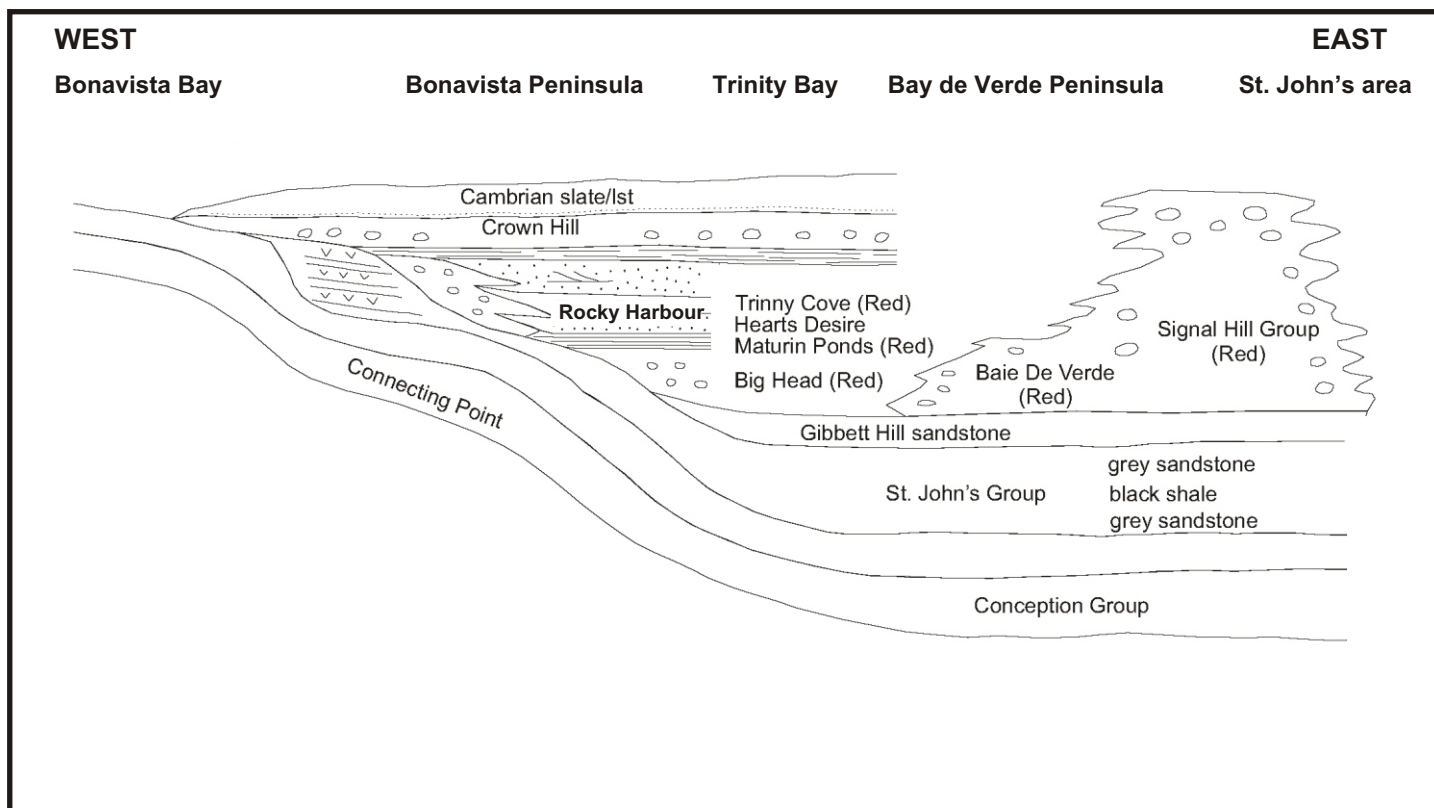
WEST

EAST

Bonavista Bay

Bonavista Peninsula

Trinity Bay

Bay de Verde Peninsula

St. John's area

Cambrian slate/lst

Crown Hill

Rocky Harbour

Trinny Cove (Red)
Hearts Desire
Maturin Ponds (Red)

Big Head (Red)

Baie De Verde
(Red)

Signal Hill Group
(Red)

Connecting Point

Gibbett Hill sandstone

St. John's Group

grey sandstone
black shale
grey sandstone

Conception Group